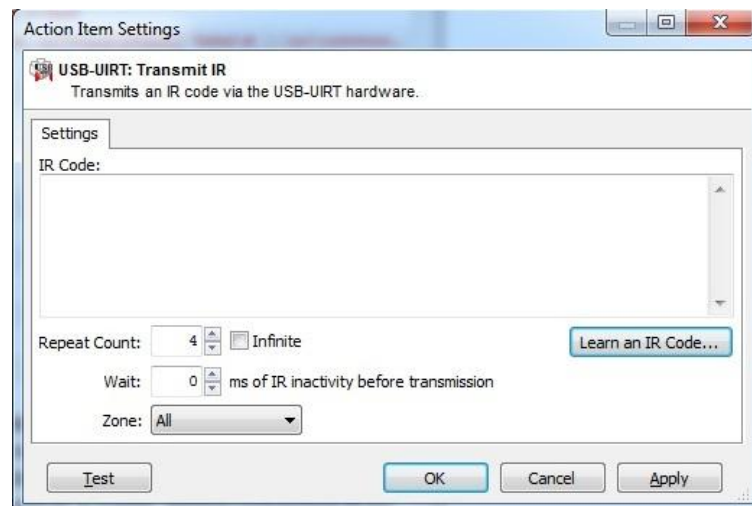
Action Item Settings

USB-UIRT: Transmit IR
Transmits an IR code via the USB-UIRT hardware.

Settings

IR Code:

Repeat Count: 4 Infinite

Learn an IR Code...

Wait: 0 ms of IR inactivity before transmission

Zone: All

Test

OK

Cancel

Apply